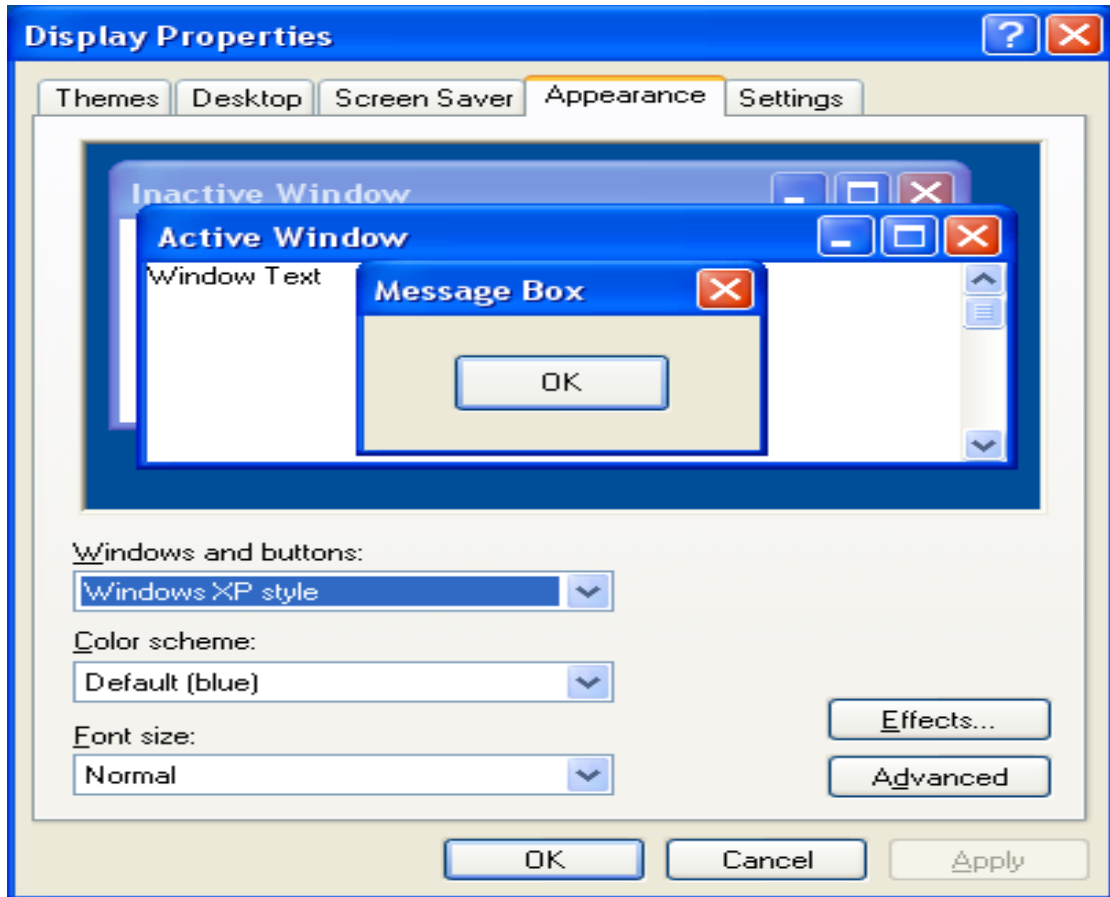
Display Properties

Themes | Desktop | Screen Saver | Appearance | Settings

Inactive Window

Active Window

Window Text

Message Box

OK

Windows and buttons:

Windows XP style

Color scheme:

Default (blue)

Font size:

Normal

Effects...

Advanced

OK

Cancel

Apply